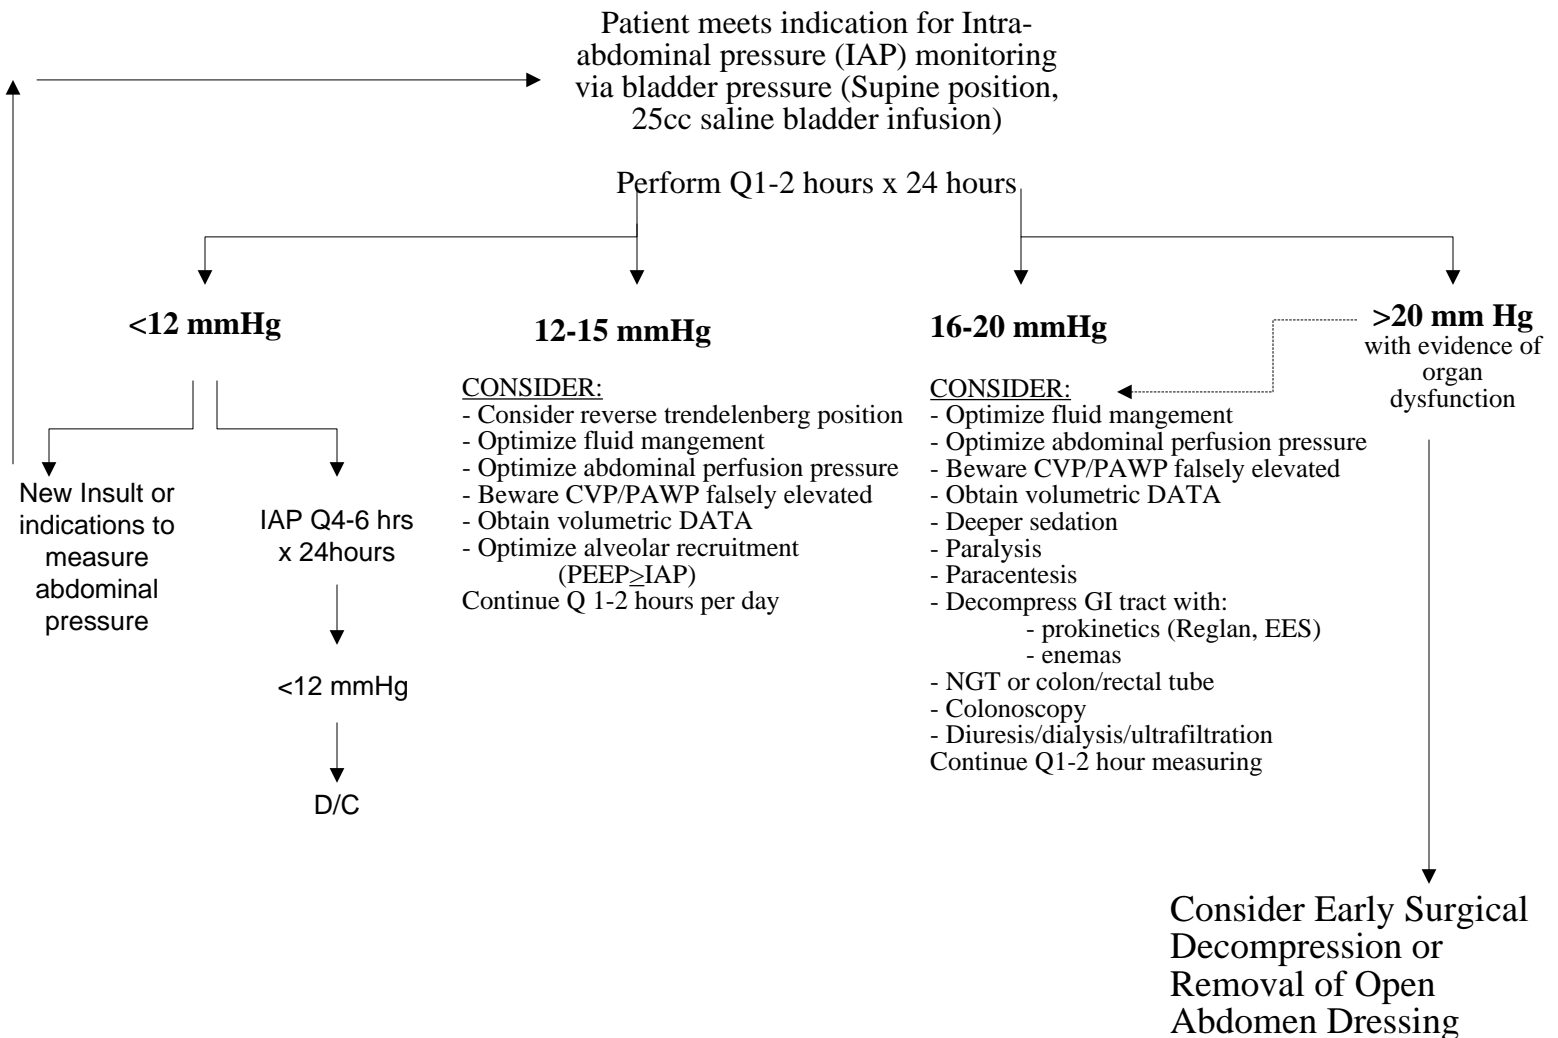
Patient meets indication for Intra-abdominal pressure (IAP) monitoring via bladder pressure (Supine position, 25cc saline bladder infusion)

Perform Q1-2 hours x 24 hours

**<12 mmHg**

New Insult or indications to measure abdominal pressure

IAP Q4-6 hrs x 24hours

<12 mmHg

D/C

**12-15 mmHg**

CONSIDER:
- Consider reverse trendelenberg position
- Optimize fluid mangement
- Optimize abdominal perfusion pressure
- Beware CVP/PAWP falsely elevated
- Obtain volumetric DATA
- Optimize alveolar recruitment (PEEP$\geq$IAP)
Continue Q 1-2 hours per day

**16-20 mmHg**

CONSIDER:
- Optimize fluid mangement
- Optimize abdominal perfusion pressure
- Beware CVP/PAWP falsely elevated
- Obtain volumetric DATA
- Deeper sedation
- Paralysis
- Paracentesis
- Decompress GI tract with:
- prokinetics (Reglan, EES)
- enemas
- NGT or colon/rectal tube
- Colonoscopy
- Diuresis/dialysis/ultrafiltration
Continue Q1-2 hour measuring

**>20 mm Hg**
with evidence of organ dysfunction

Consider Early Surgical Decompression or Removal of Open Abdomen Dressing